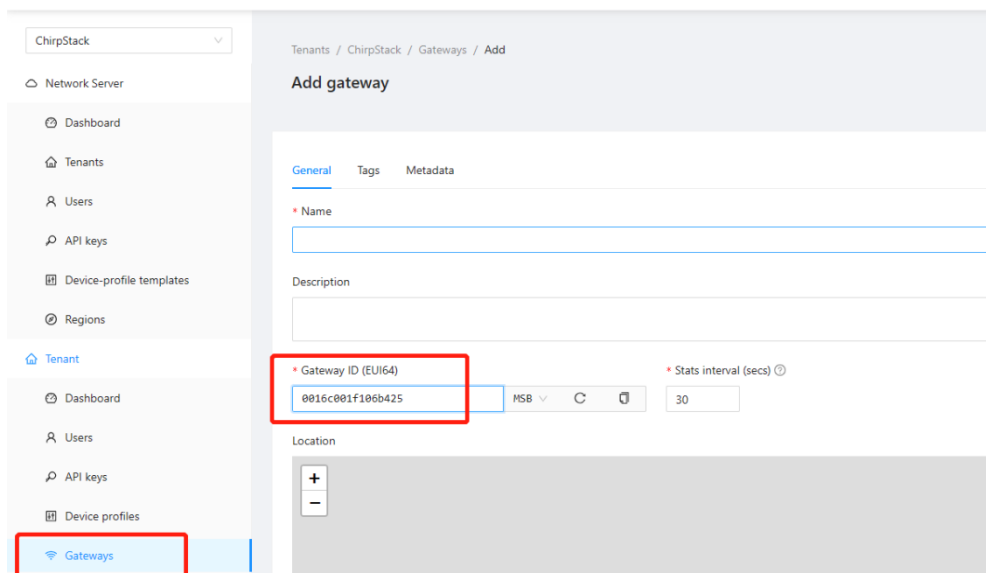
ChirpStack

Network Server

Dashboard

Tenants

Users

API keys

Device-profile templates

Regions

Tenant

Dashboard

Users

API keys

Device profiles

Gateways

Tenants / ChirpStack / Gateways / Add

Add gateway

General Tags Metadata

* Name

Description

* Gateway ID (EUI64)

0016c001f106b425

MSB

* Stats interval (secs)

30

Location

+

−